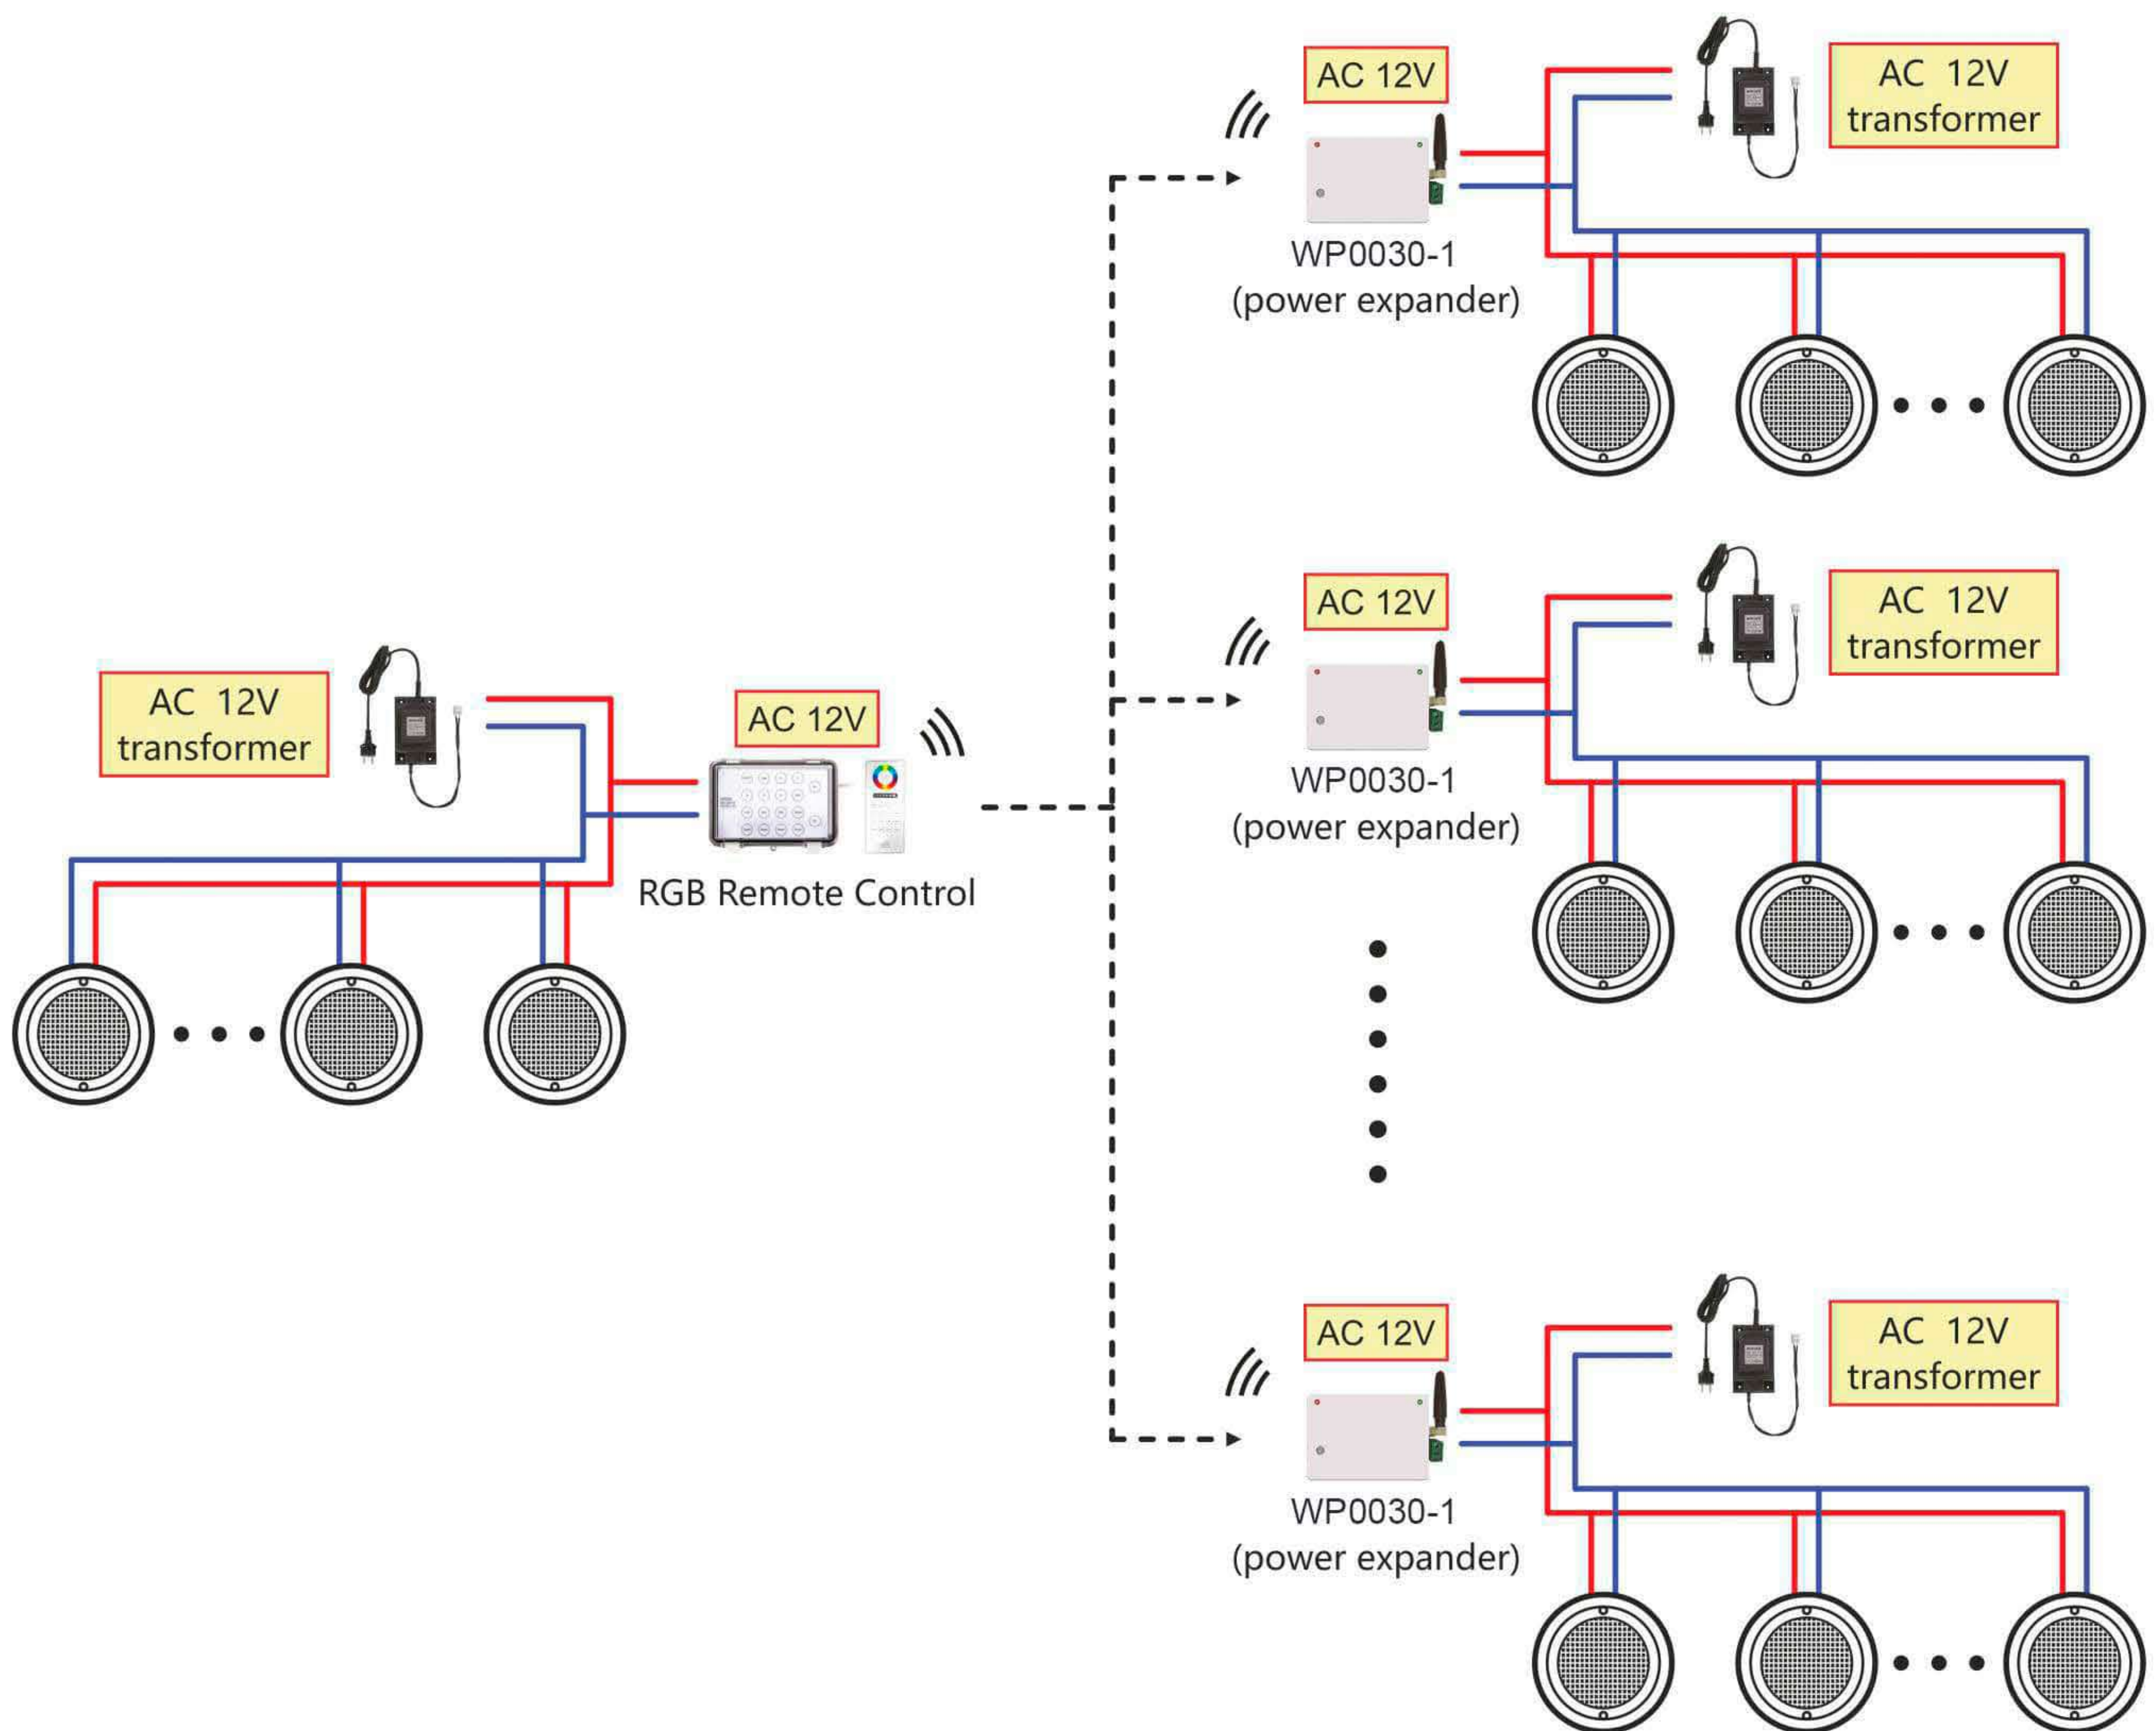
AC 12V

AC 12V transformer

WP0030-1 (power expander)

AC 12V

AC 12V transformer

WP0030-1 (power expander)

AC 12V transformer

AC 12V

RGB Remote Control

AC 12V

AC 12V transformer

WP0030-1 (power expander)